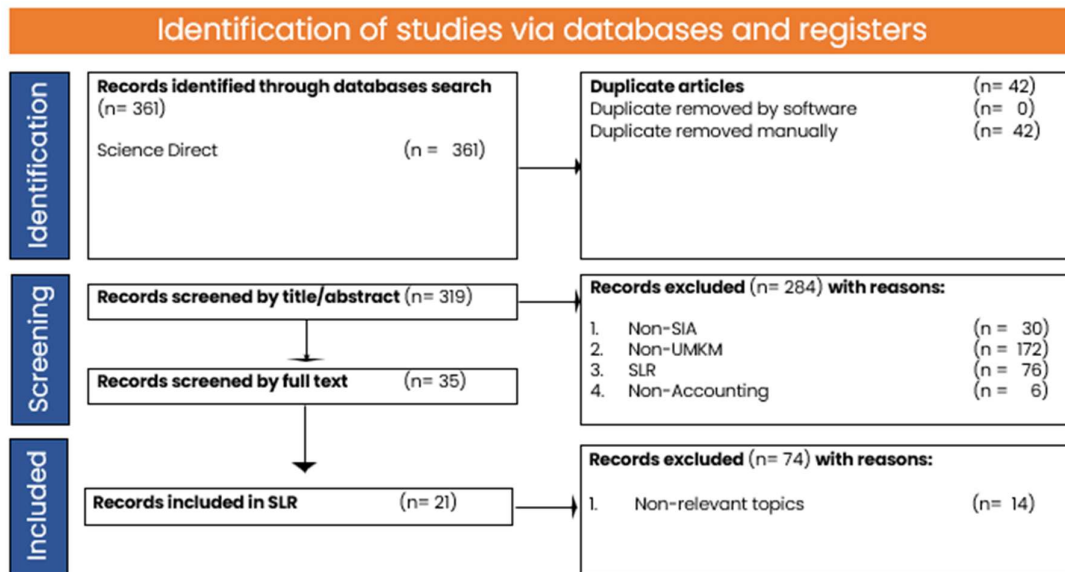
Identification of studies via databases and registers

Identification

**Records identified through databases search** (n= 361)

Science Direct (n = 361)

**Duplicate articles** (n= 42)
Duplicate removed by software (n= 0)
Duplicate removed manually (n= 42)

Screening

**Records screened by title/abstract** (n= 319)

**Records excluded** (n= 284) **with reasons:**

1. Non-SIA (n = 30)
2. Non-UMKM (n = 172)
3. SLR (n = 76)
4. Non-Accounting (n = 6)

**Records screened by full text** (n= 35)

Included

**Records included in SLR** (n= 21)

**Records excluded** (n= 74) **with reasons:**

1. Non-relevant topics (n= 14)